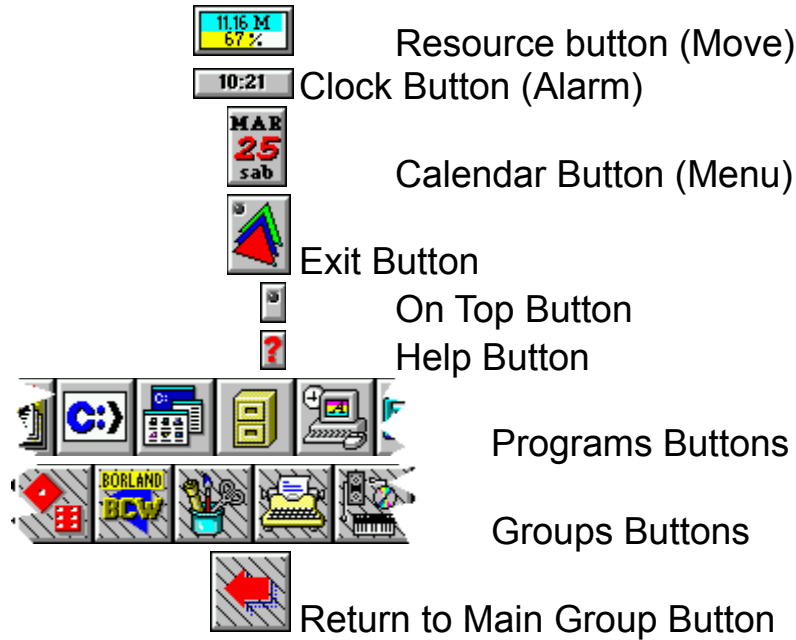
11.16 M
67%
Resource button (Move)
10:21
Clock Button (Alarm)
MAR
25
sab
Calendar Button (Menu)
Exit Button
On Top Button
?
Help Button
C:)
Programs Buttons
BORLAND
BCW
Groups Buttons
Return to Main Group Button